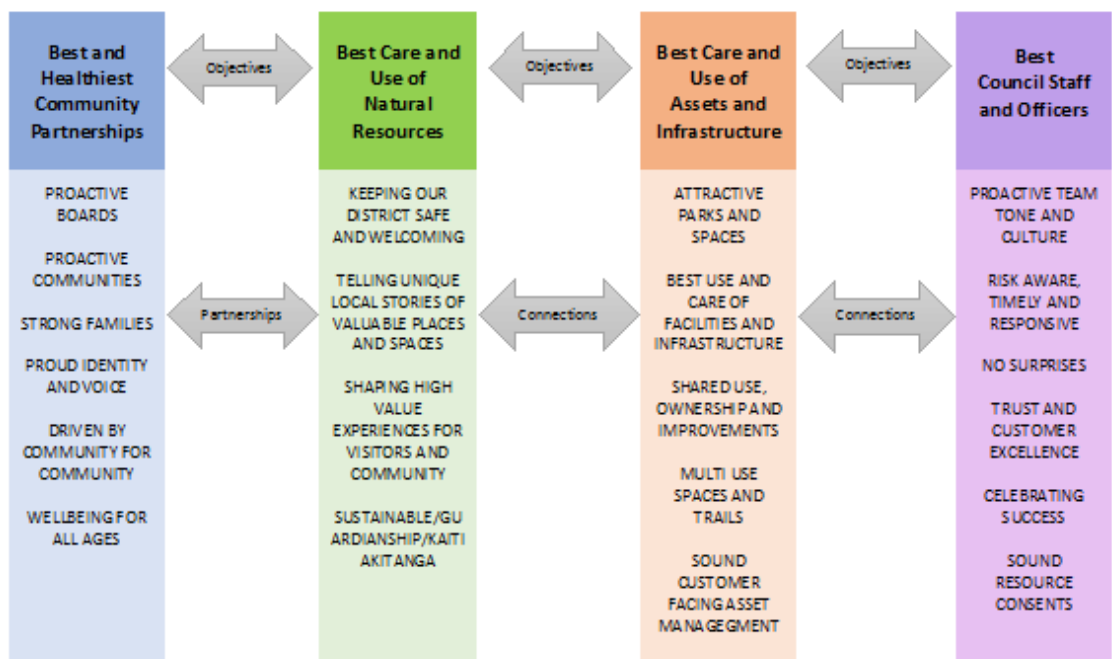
Best and Healthiest Community Partnerships

Objectives

Best Care and Use of Natural Resources

Objectives

Best Care and Use of Assets and Infrastructure

Objectives

Best Council Staff and Officers

PROACTIVE BOARDS

PROACTIVE COMMUNITIES

STRONG FAMILIES

PROUD IDENTITY AND VOICE

DRIVEN BY COMMUNITY FOR COMMUNITY

WELLBEING FOR ALL AGES

Partnerships

KEEPING OUR DISTRICT SAFE AND WELCOMING

TELLING UNIQUE LOCAL STORIES OF VALUABLE PLACES AND SPACES

SHAPING HIGH VALUE EXPERIENCES FOR VISITORS AND COMMUNITY

SUSTAINABLE/GUARDIANSHIP/KAITIAKITANGA

Connections

ATTRACTIVE PARKS AND SPACES

BEST USE AND CARE OF FACILITIES AND INFRASTRUCTURE

SHARED USE, OWNERSHIP AND IMPROVEMENTS

MULTI USE SPACES AND TRAILS

SOUND CUSTOMER FACING ASSET MANAGEGMENT

Connections

PROACTIVE TEAM TONE AND CULTURE

RISK AWARE, TIMELY AND RESPONSIVE

NO SURPRISES

TRUST AND CUSTOMER EXCELLENCE

CELEBRATING SUCCESS

SOUND RESOURCE CONSENTS